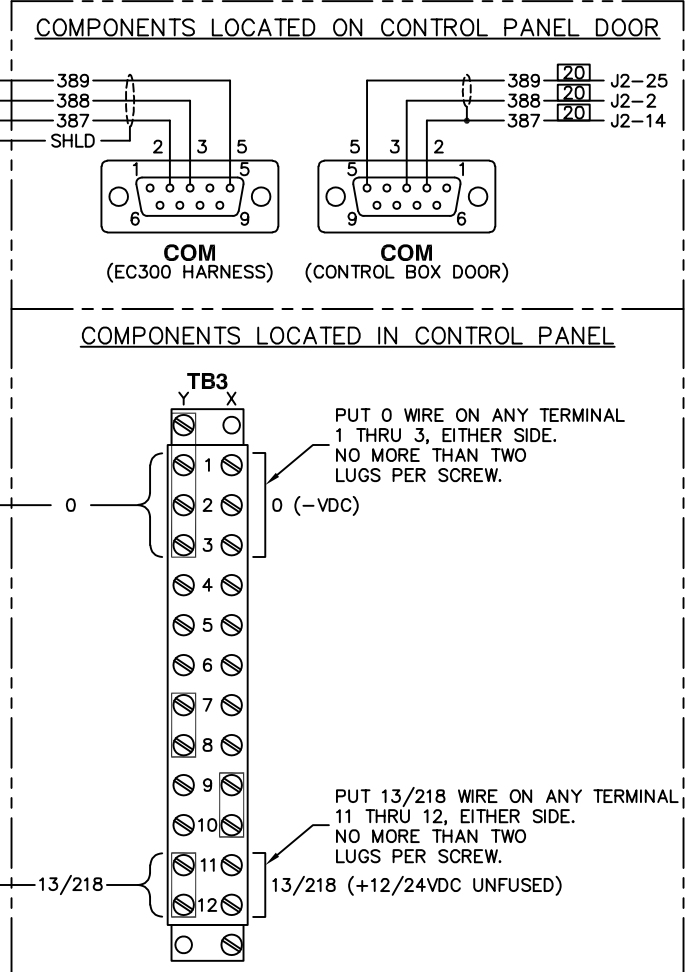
COMPONENTS LOCATED ON CONTROL PANEL DOOR

389
388
387
SHLD

2 3 5
1 5
6 9

COM
(EC300 HARNESS)

389 20 J2–25
388 20 J2–2
387 20 J2–14

5 3 2
5 1
9 6

COM
(CONTROL BOX DOOR)

COMPONENTS LOCATED IN CONTROL PANEL

TB3
Y X

PUT 0 WIRE ON ANY TERMINAL 1 THRU 3, EITHER SIDE. NO MORE THAN TWO LUGS PER SCREW.

0

1
2
3

0 (–VDC)

4
5
6
7
8
9
10

PUT 13/218 WIRE ON ANY TERMINAL 11 THRU 12, EITHER SIDE. NO MORE THAN TWO LUGS PER SCREW.

13/218

11
12

13/218 (+12/24VDC UNFUSED)